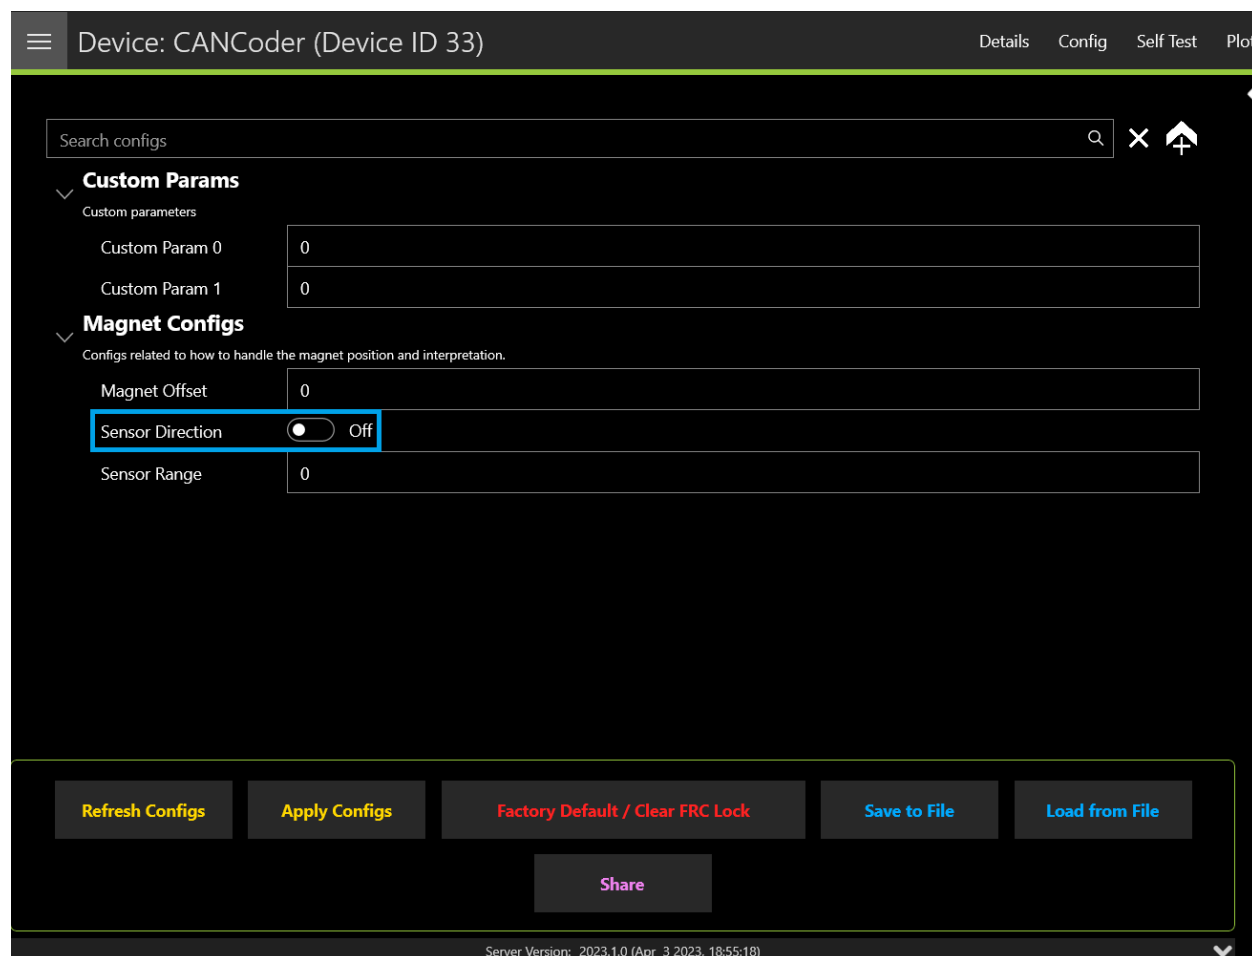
Device: CANCoder (Device ID 33)

Details Config Self Test Plot

Search configs

Custom Params
Custom parameters

| Custom Param 0 | 0 |
|---|---|
| Custom Param 1 | 0 |

Magnet Configs
Configs related to how to handle the magnet position and interpretation.

| Magnet Offset | 0 |
|---|---|
| Sensor Direction | Off |
| Sensor Range | 0 |

Refresh Configs
Apply Configs
Factory Default / Clear FRC Lock
Save to File
Load from File
Share

Server Version: 2023.1.0 (Apr 3 2023, 18:55:18)